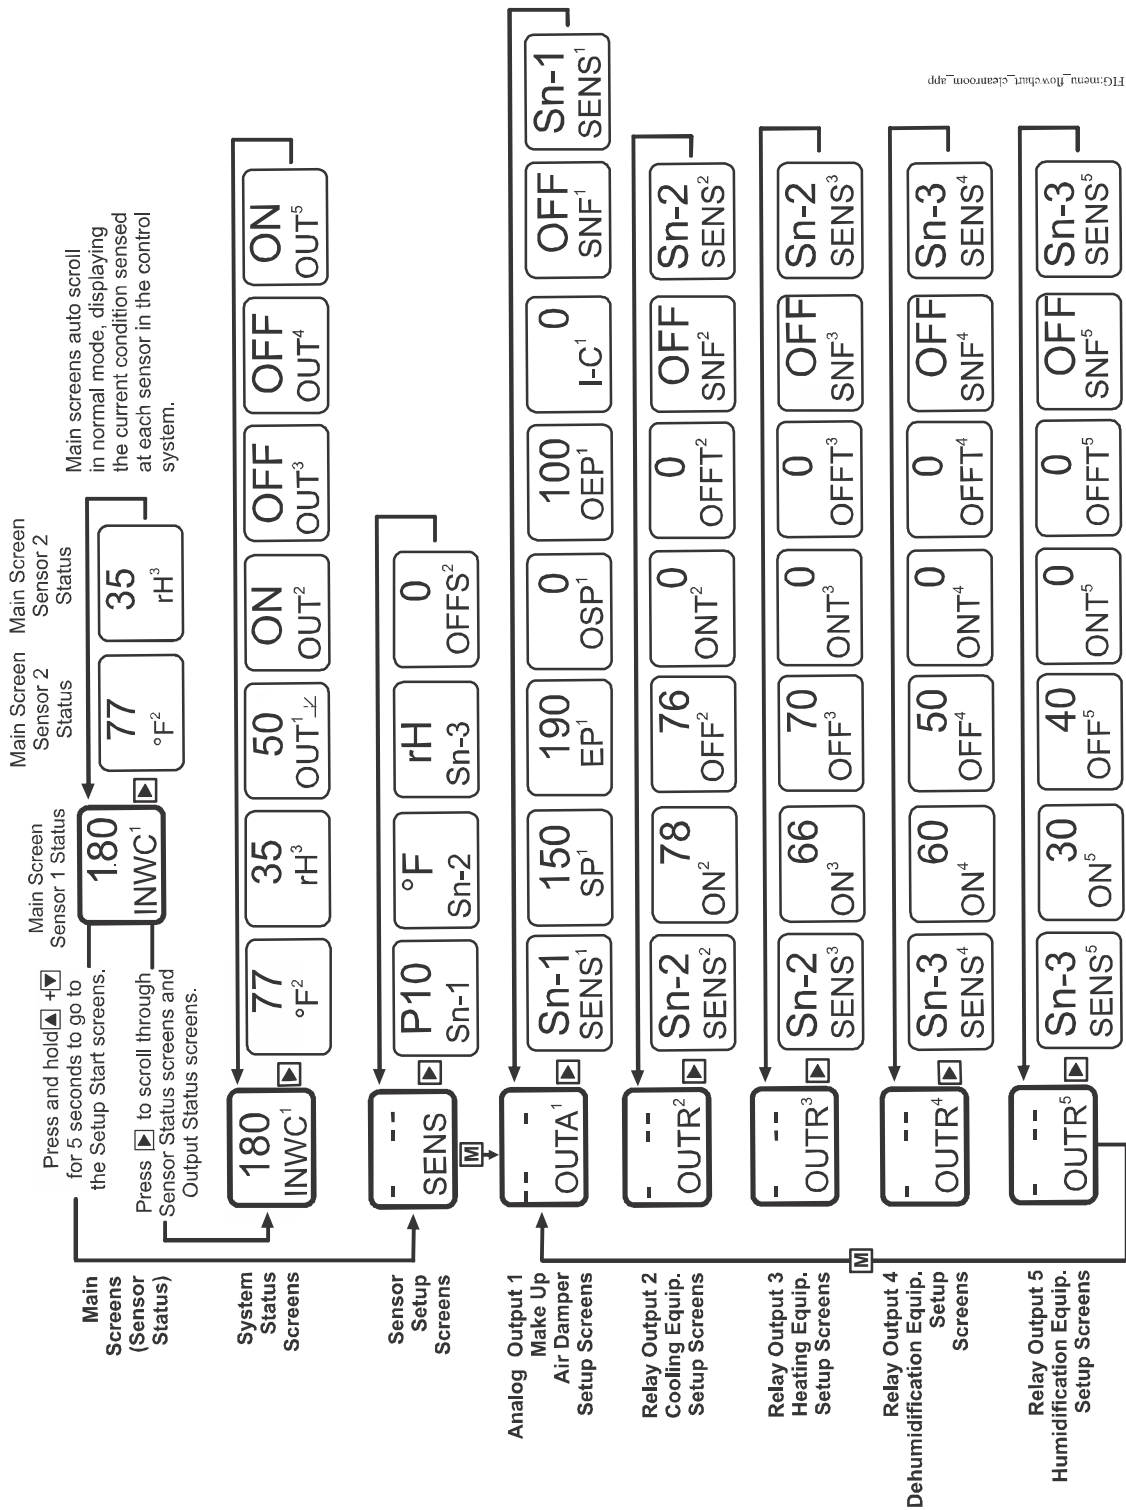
Main Screens (Sensor Status)

Press and hold ▲ + ▼ for 5 seconds to go to the Setup Start screens.

Press ▲ to scroll through Sensor Status screens and Output Status screens.

Main Screen Sensor 1 Status

180 INWC$^1$ ▲

Main Screen Sensor 2 Status

77 °F$^2$

Main Screen Sensor 2 Status

35 rH$^3$

Main screens auto scroll in normal mode, displaying the current condition sensed at each sensor in the control system.

System Status Screens

180 INWC$^1$ ▲ | 77 °F$^2$ | 35 rH$^3$ | 50 OUT$^1$ | ON OUT$^2$ | OFF OUT$^3$ | OFF OUT$^4$ | ON OUT$^5$

Sensor Setup Screens

- - - SENS ▲ | P10 Sn-1 | °F Sn-2 | rH Sn-3 | 0 OFFS$^2$

M

Analog Output 1 Make Up Air Damper Setup Screens

- - - OUTA$^1$ ▲ | Sn-1 SENS$^1$ | 150 SP$^1$ | 190 EP$^1$ | 0 OSP$^1$ | 100 OEP$^1$ | 0 I-C$^1$ | OFF SNF$^1$ | Sn-1 SENS$^1$

Relay Output 2 Cooling Equip. Setup Screens

- - - OUTR$^2$ ▲ | Sn-2 SENS$^2$ | 78 ON$^2$ | 76 OFF$^2$ | 0 ONT$^2$ | 0 OFFT$^2$ | OFF SNF$^2$ | Sn-2 SENS$^2$

Relay Output 3 Heating Equip. Setup Screens

- - - OUTR$^3$ ▲ | Sn-2 SENS$^3$ | 66 ON$^3$ | 70 OFF$^3$ | 0 ONT$^3$ | 0 OFFT$^3$ | OFF SNF$^3$ | Sn-2 SENS$^3$

Relay Output 4 Dehumidification Equip. Setup Screens

- - - OUTR$^4$ ▲ | Sn-3 SENS$^4$ | 60 ON$^4$ | 50 OFF$^4$ | 0 ONT$^4$ | 0 OFFT$^4$ | OFF SNF$^4$ | Sn-3 SENS$^4$

M

Relay Output 5 Humidification Equip. Setup Screens

- - - OUTR$^5$ ▲ | Sn-3 SENS$^5$ | 30 ON$^5$ | 40 OFF$^5$ | 0 ONT$^5$ | 0 OFFT$^5$ | OFF SNF$^5$ | Sn-3 SENS$^5$

FIG:menu_flow_chart_cleanroom_app